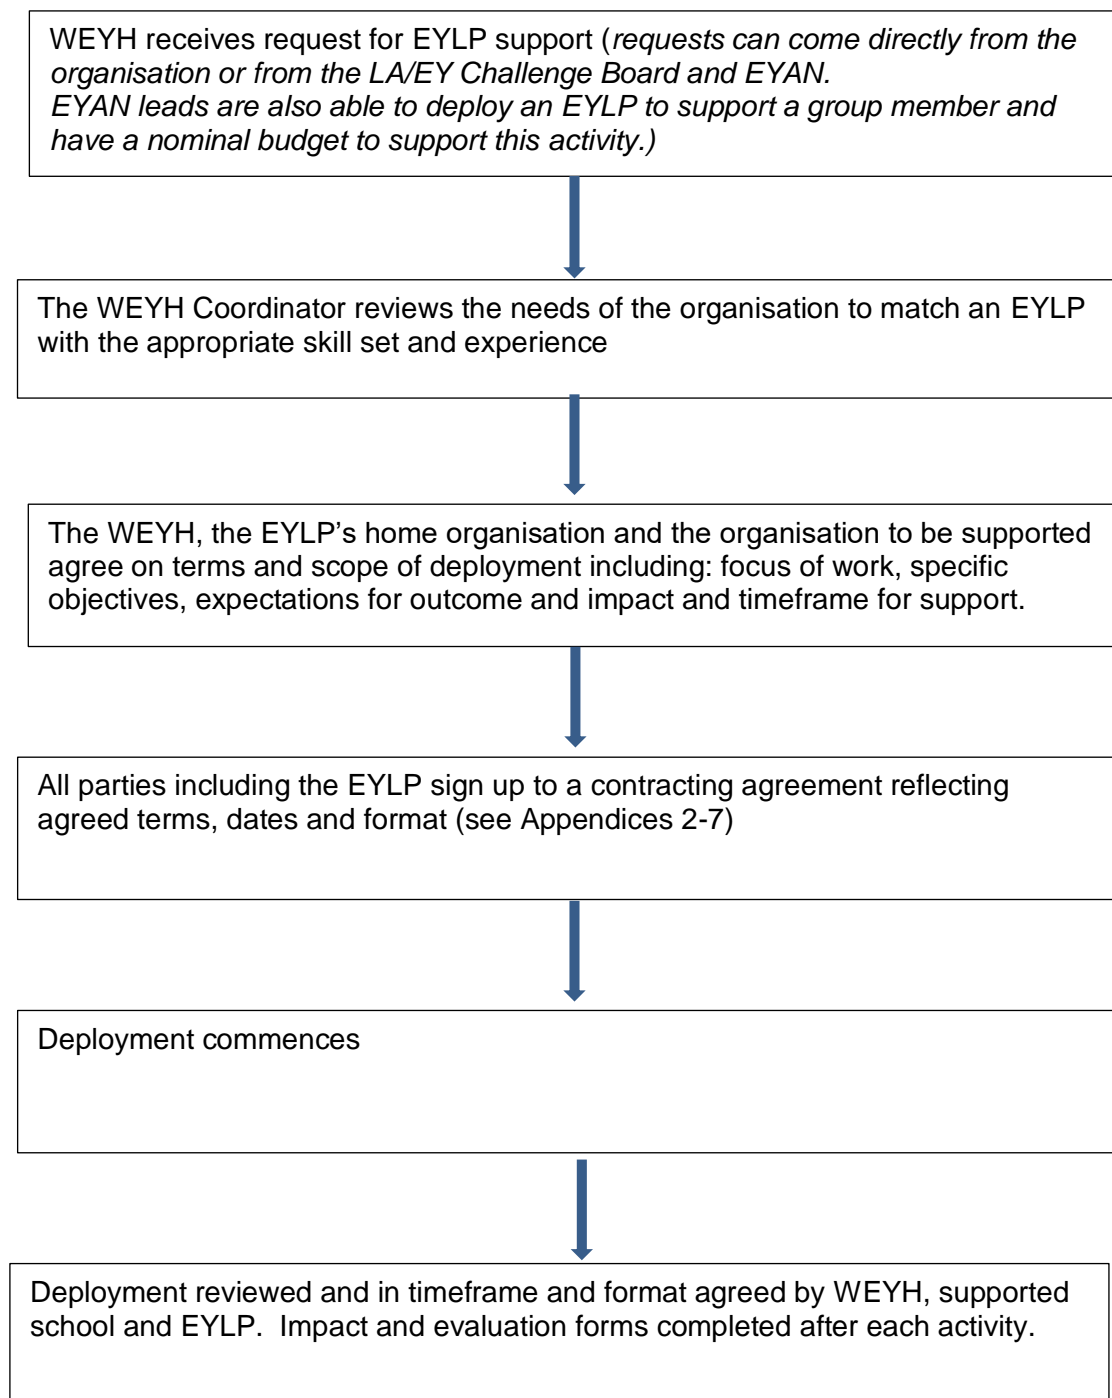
WEYH receives request for EYLP support (*requests can come directly from the organisation or from the LA/EY Challenge Board and EYAN.*
*EYAN leads are also able to deploy an EYLP to support a group member and have a nominal budget to support this activity.)*

The WEYH Coordinator reviews the needs of the organisation to match an EYLP with the appropriate skill set and experience

The WEYH, the EYLP's home organisation and the organisation to be supported agree on terms and scope of deployment including: focus of work, specific objectives, expectations for outcome and impact and timeframe for support.

All parties including the EYLP sign up to a contracting agreement reflecting agreed terms, dates and format (see Appendices 2-7)

Deployment commences

Deployment reviewed and in timeframe and format agreed by WEYH, supported school and EYLP. Impact and evaluation forms completed after each activity.